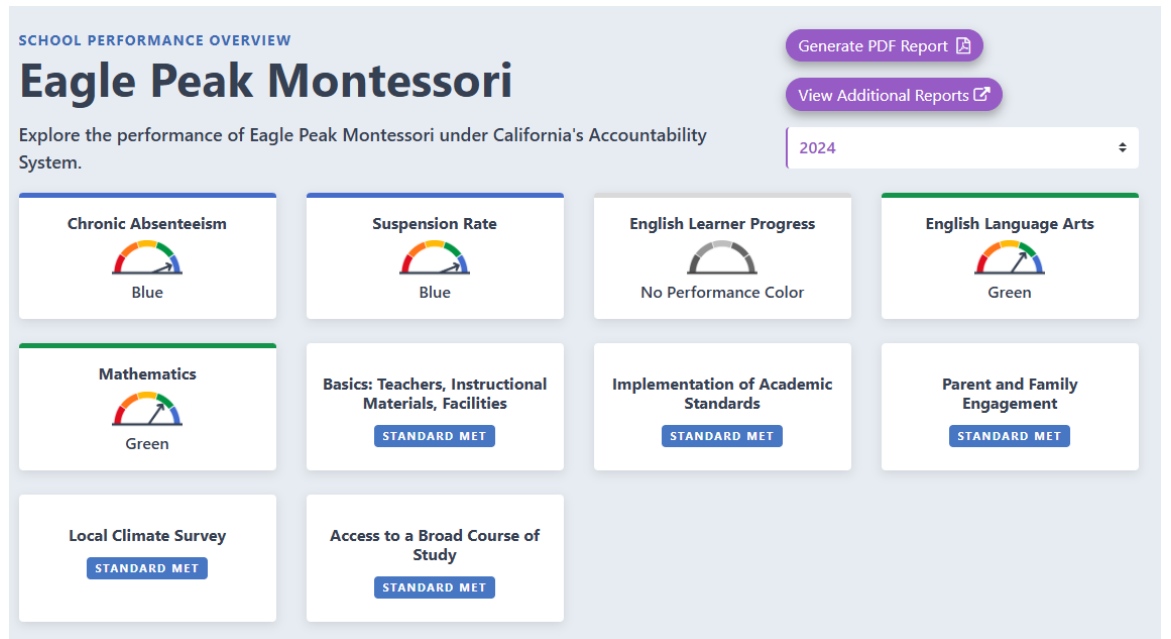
SCHOOL PERFORMANCE OVERVIEW

Eagle Peak Montessori

Explore the performance of Eagle Peak Montessori under California's Accountability System.

Generate PDF Report

View Additional Reports

2024

Chronic Absenteeism
Blue

Suspension Rate
Blue

English Learner Progress
No Performance Color

English Language Arts
Green

Mathematics
Green

Basics: Teachers, Instructional Materials, Facilities
STANDARD MET

Implementation of Academic Standards
STANDARD MET

Parent and Family Engagement
STANDARD MET

Local Climate Survey
STANDARD MET

Access to a Broad Course of Study
STANDARD MET